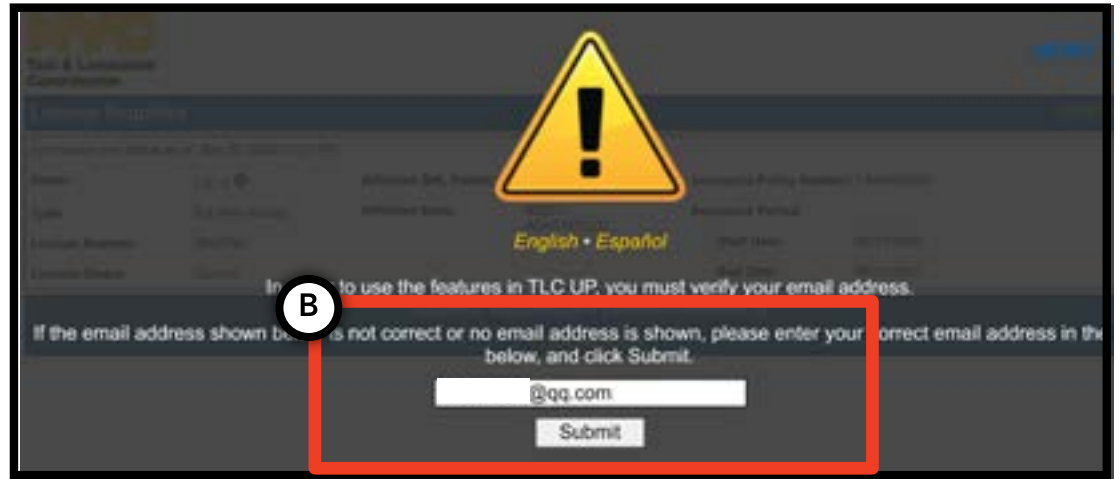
Taxi & Limousine Commission

License Inquiries

English • Español

In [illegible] to use the features in TLC UP, you must verify your email address.

B

If the email address shown be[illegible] is not correct or no email address is shown, please enter your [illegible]orrect email address in th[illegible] below, and click Submit.

@qq.com

Submit